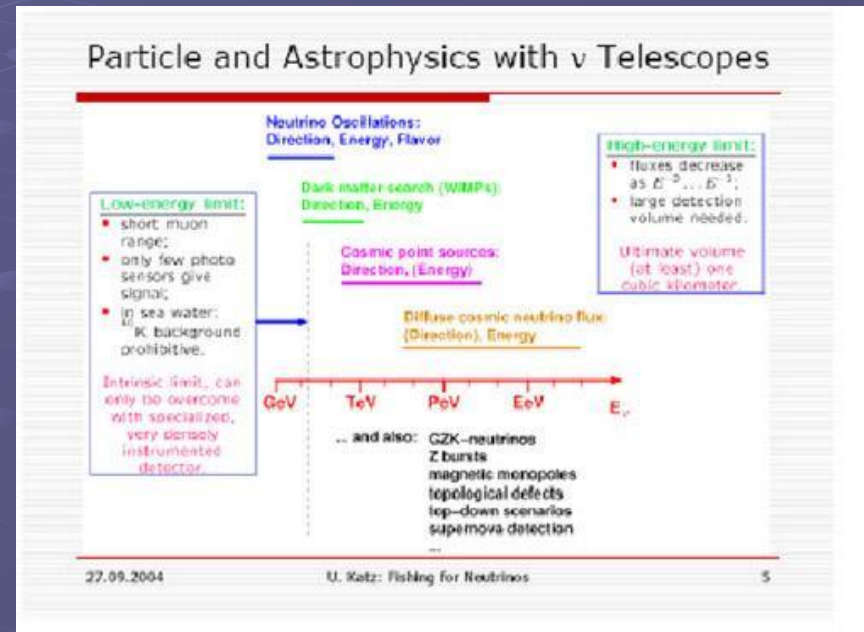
Particle and Astrophysics with ν Telescopes

Neutrino Oscillations:
Direction, Energy, Flavor

Dark matter search (WIMPs):
Direction, Energy

Cosmic point sources:
Direction, (Energy)

Diffuse cosmic neutrino flux:
(Direction), Energy

Low-energy limit:
- short muon range;
- only few photo sensors give signal;
- in sea water: $^{40}$K background prohibitive.

Intrinsic limit, can only be overcome with specialized, very densely instrumented detector.

High-energy limit:
- fluxes decrease as $E^{-2} \dots E^{-3}$;
- large detection volume needed.

Ultimate volume (at least) one cubic kilometer

GeV TeV PeV EeV $E_\nu$

... and also: GZK-neutrinos
Z bursts
magnetic monopoles
topological defects
top-down scenarios
supernova detection
...

27.09.2004 U. Katz: Fishing for Neutrinos 5